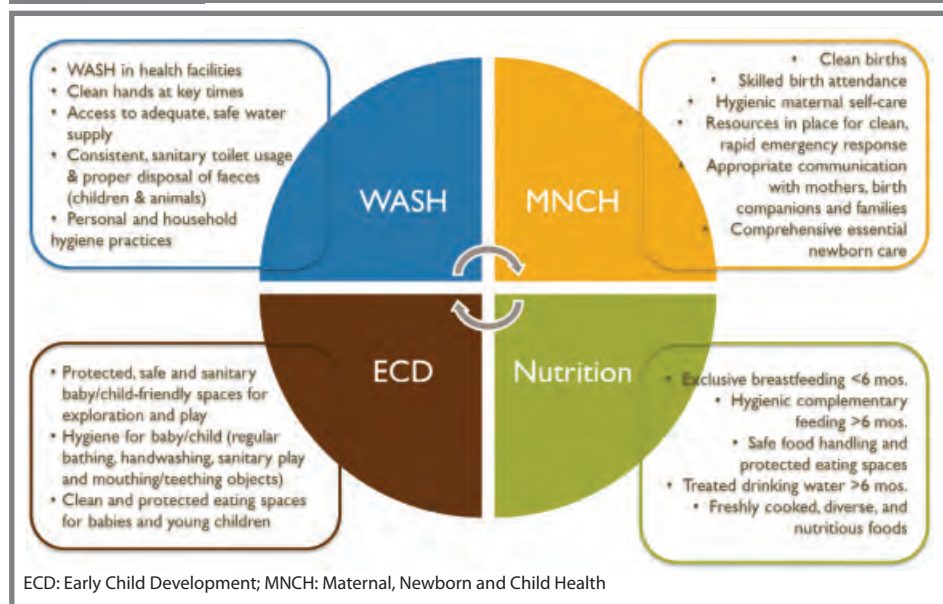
• WASH in health facilities
• Clean hands at key times
• Access to adequate, safe water supply
• Consistent, sanitary toilet usage & proper disposal of faeces (children & animals)
• Personal and household hygiene practices

• Clean births
• Skilled birth attendance
• Hygienic maternal self-care
• Resources in place for clean, rapid emergency response
• Appropriate communication with mothers, birth companions and families
• Comprehensive essential newborn care

WASH

MNCH

ECD

Nutrition

• Protected, safe and sanitary baby/child-friendly spaces for exploration and play
• Hygiene for baby/child (regular bathing, handwashing, sanitary play and mouthing/teething objects)
• Clean and protected eating spaces for babies and young children

• Exclusive breastfeeding <6 mos.
• Hygienic complementary feeding >6 mos.
• Safe food handling and protected eating spaces
• Treated drinking water >6 mos.
• Freshly cooked, diverse, and nutritious foods

ECD: Early Child Development; MNCH: Maternal, Newborn and Child Health